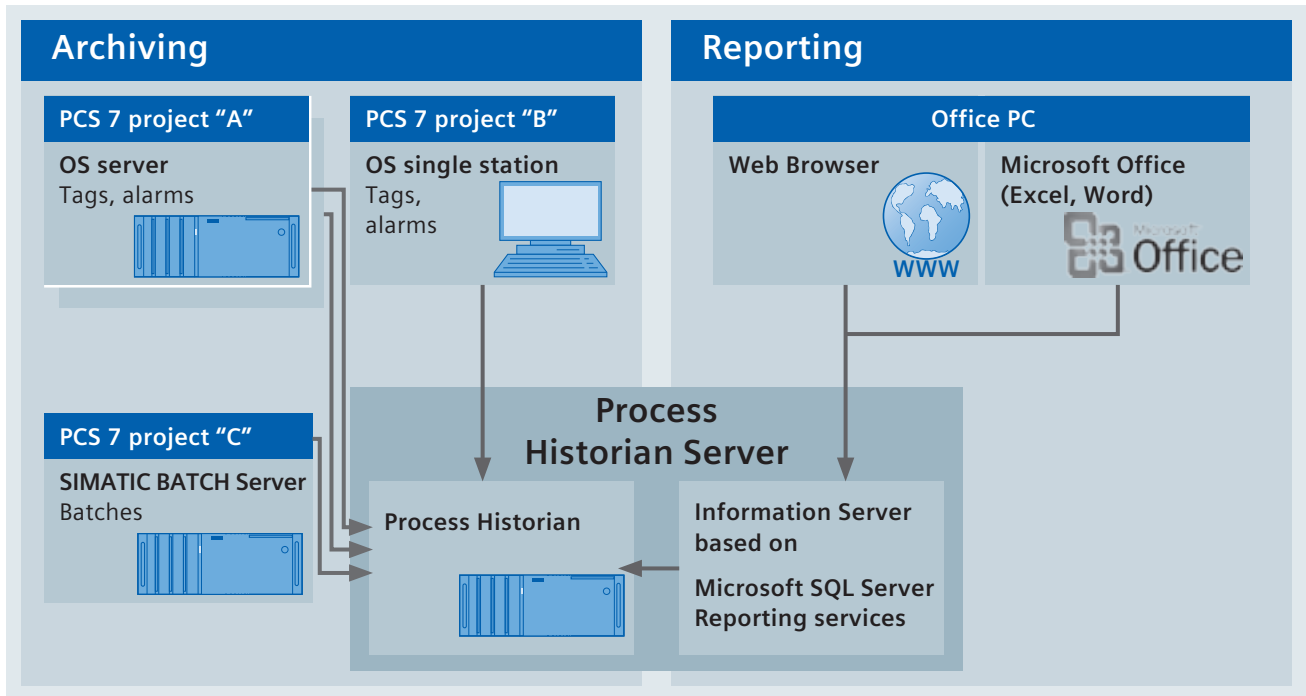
Archiving

PCS 7 project “A”

OS server
Tags, alarms

PCS 7 project “B”

OS single station
Tags,
alarms

PCS 7 project “C”

SIMATIC BATCH Server
Batches

Process
Historian Server

Process Historian

Information Server
based on

Microsoft SQL Server
Reporting services

Reporting

Office PC

Web Browser

WWW

Microsoft Office
(Excel, Word)

Microsoft
Office